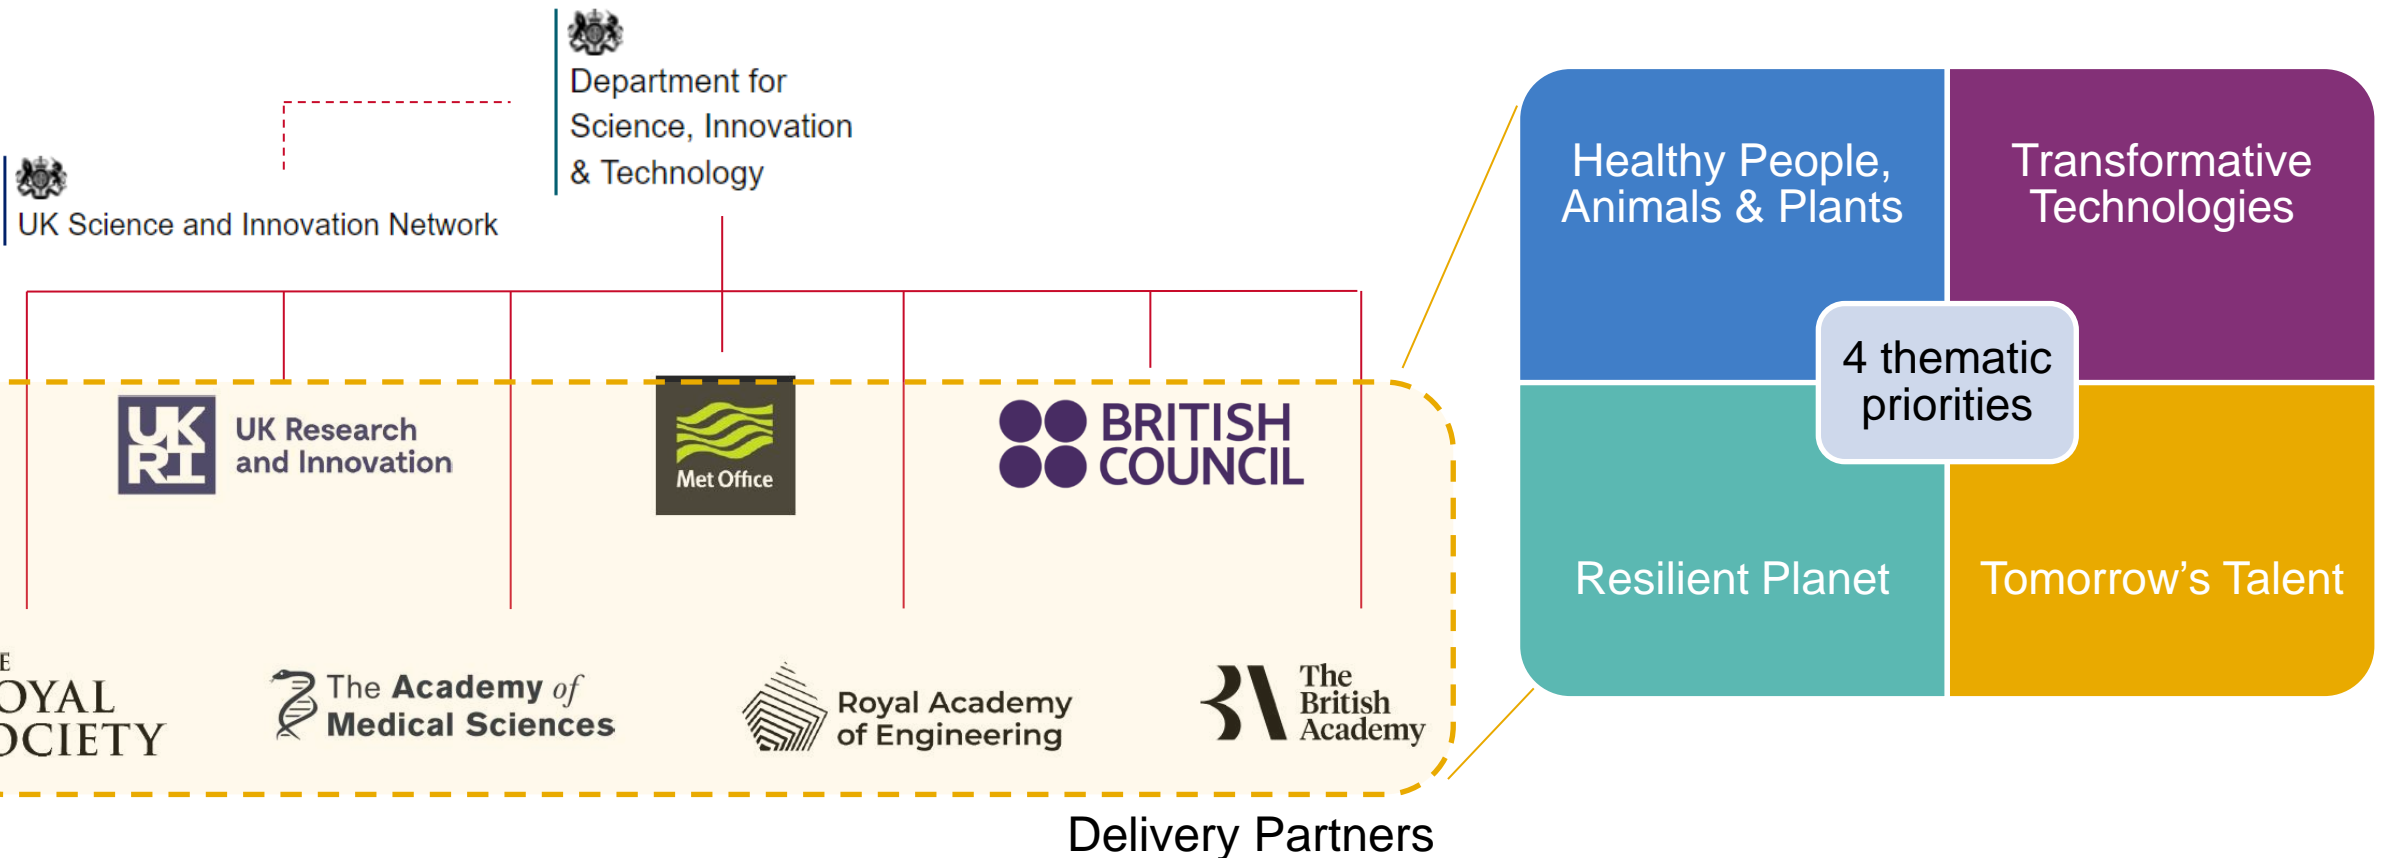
Department for Science, Innovation & Technology

UK Science and Innovation Network

UK RI UK Research and Innovation

Met Office

BRITISH COUNCIL

E OYAL OCIETY

The Academy of Medical Sciences

Royal Academy of Engineering

The British Academy

Delivery Partners

Healthy People, Animals & Plants

Transformative Technologies

4 thematic priorities

Resilient Planet

Tomorrow's Talent